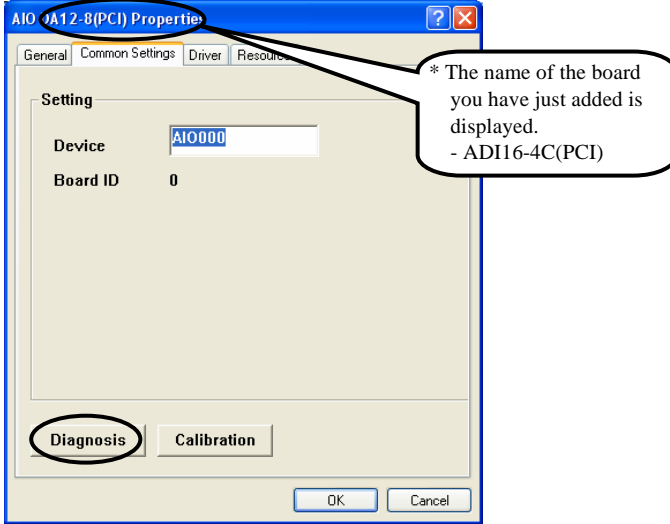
AIO DA12-8(PCI) Properties

General | Common Settings | Driver | Resources

Setting

Device AIO000

Board ID 0

Diagnosis

Calibration

OK

Cancel

* The name of the board you have just added is displayed.
- ADI16-4C(PCI)